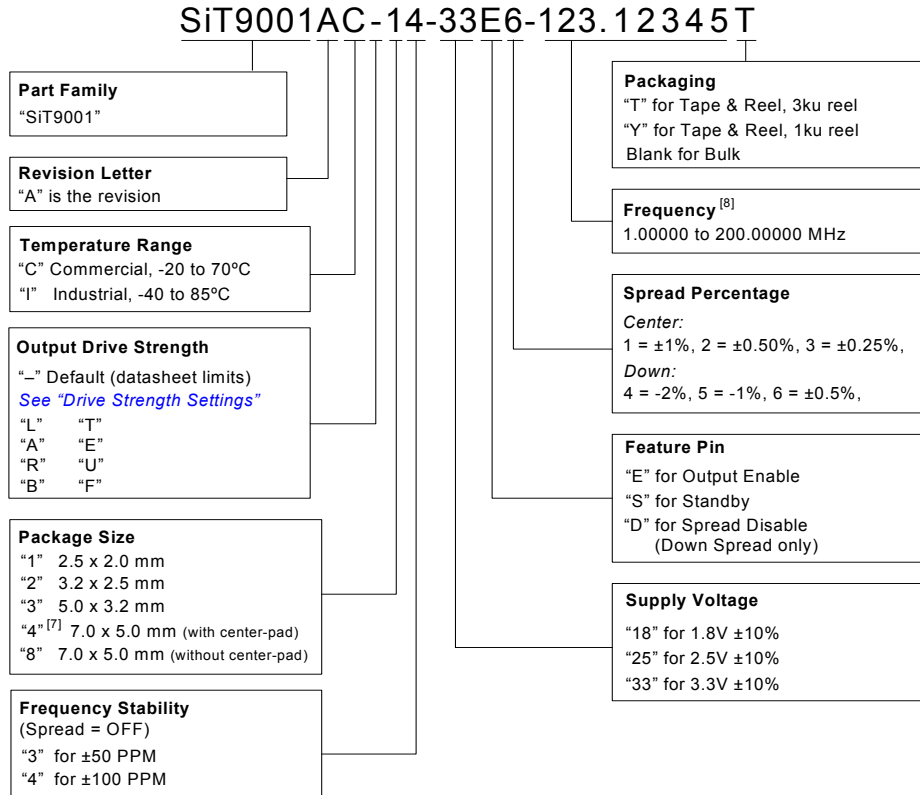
SiT9001AC-14-33E6-123.12345T

Part Family
"SiT9001"

Revision Letter
"A" is the revision

Temperature Range
"C" Commercial, -20 to 70ºC
"I" Industrial, -40 to 85ºC

Output Drive Strength
"–" Default (datasheet limits)
See "Drive Strength Settings"
"L" "T"
"A" "E"
"R" "U"
"B" "F"

Package Size
"1" 2.5 x 2.0 mm
"2" 3.2 x 2.5 mm
"3" 5.0 x 3.2 mm
"4"$^{[7]}$ 7.0 x 5.0 mm (with center-pad)
"8" 7.0 x 5.0 mm (without center-pad)

Frequency Stability
(Spread = OFF)
"3" for ±50 PPM
"4" for ±100 PPM

Packaging
"T" for Tape & Reel, 3ku reel
"Y" for Tape & Reel, 1ku reel
Blank for Bulk

Frequency$^{[8]}$
1.00000 to 200.00000 MHz

Spread Percentage
Center:
1 = ±1%, 2 = ±0.50%, 3 = ±0.25%,
Down:
4 = -2%, 5 = -1%, 6 = ±0.5%,

Feature Pin
"E" for Output Enable
"S" for Standby
"D" for Spread Disable
(Down Spread only)

Supply Voltage
"18" for 1.8V ±10%
"25" for 2.5V ±10%
"33" for 3.3V ±10%